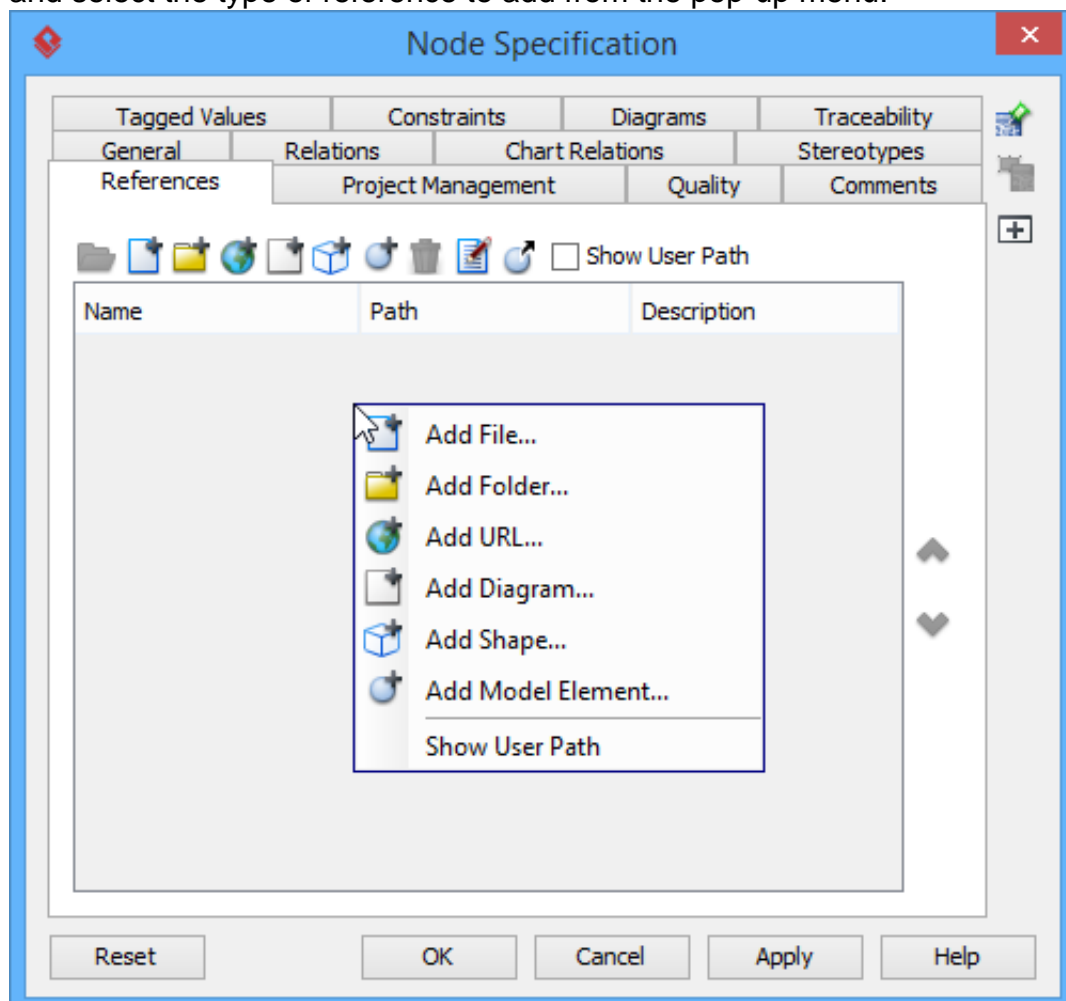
and select the type of reference to add from the pop-up menu.

Node Specification

Tagged Values | Constraints | Diagrams | Traceability
General | Relations | Chart Relations | Stereotypes
References | Project Management | Quality | Comments

Show User Path

| Name | Path | Description |
|---|---|---|

Add File...
Add Folder...
Add URL...
Add Diagram...
Add Shape...
Add Model Element...
Show User Path

Reset
OK
Cancel
Apply
Help